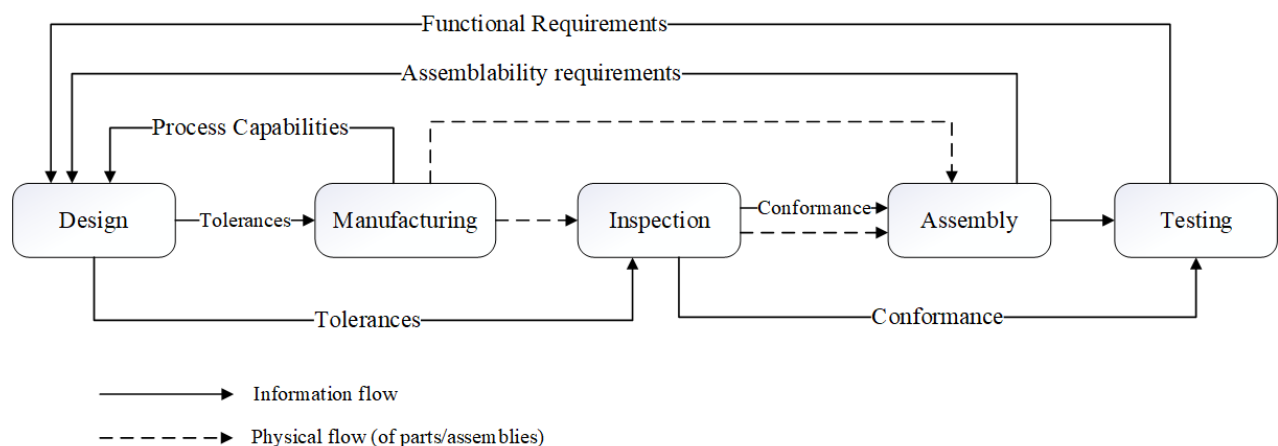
Functional Requirements

Assemblability requirements

Process Capabilities

Design

Tolerances

Manufacturing

Inspection

Conformance

Assembly

Testing

Tolerances

Conformance

Information flow

Physical flow (of parts/assemblies)